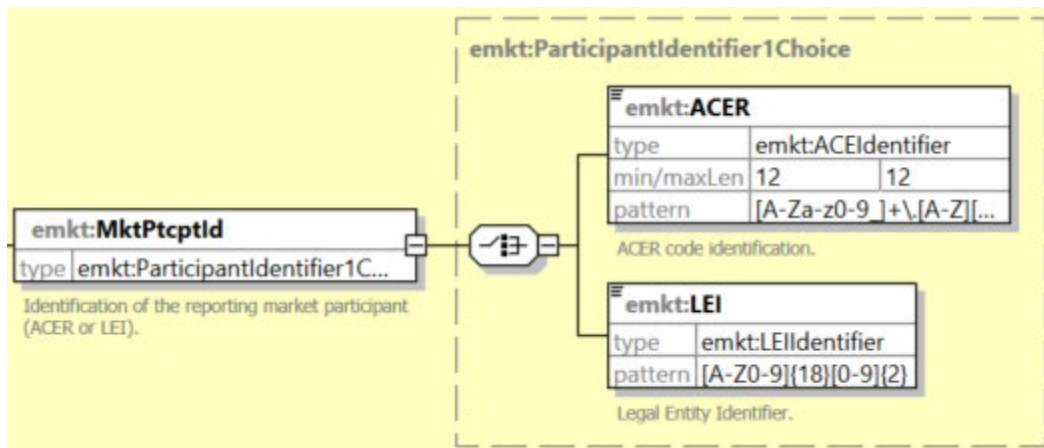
emkt:ParticipantIdentifier1Choice

emkt:MktPtcptId

| type | emkt:ParticipantIdentifier1C... |
|---|---|

Identification of the reporting market participant (ACER or LEI).

emkt:ACER

| type | emkt:ACEIdentifier | |
|---|---|---|
| min/maxLen | 12 | 12 |
| pattern | [A-Za-z0-9_]+\.[A-Z][... | |

ACER code identification.

emkt:LEI

| type | emkt:LEIIdentifier |
|---|---|
| pattern | [A-Z0-9]{18}[0-9]{2} |

Legal Entity Identifier.